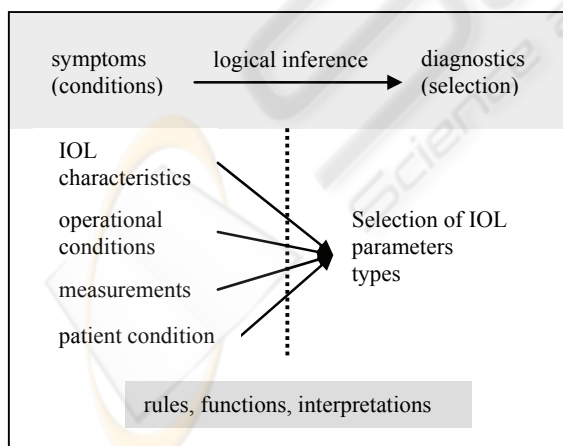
symptoms (conditions)

logical inference

diagnostics (selection)

IOL characteristics

operational conditions

measurements

patient condition

Selection of IOL parameters types

rules, functions, interpretations